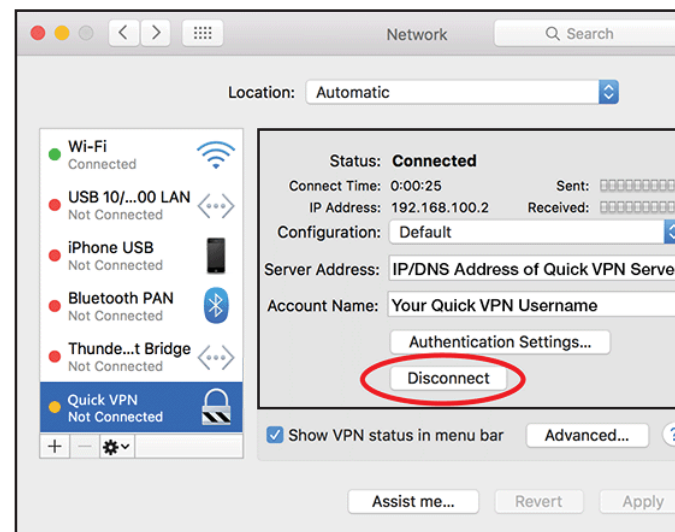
Network

Search

Location: Automatic

Wi-Fi
Connected

USB 10/...00 LAN
Not Connected

iPhone USB
Not Connected

Bluetooth PAN
Not Connected

Thunde...t Bridge
Not Connected

Quick VPN
Not Connected

+ − ⚙

Status: Connected

Connect Time: 0:00:25

Sent:

IP Address: 192.168.100.2

Received:

Configuration: Default

Server Address: IP/DNS Address of Quick VPN Serve

Account Name: Your Quick VPN Username

Authentication Settings...

Disconnect

Show VPN status in menu bar

Advanced...

?

Assist me...

Revert

Apply